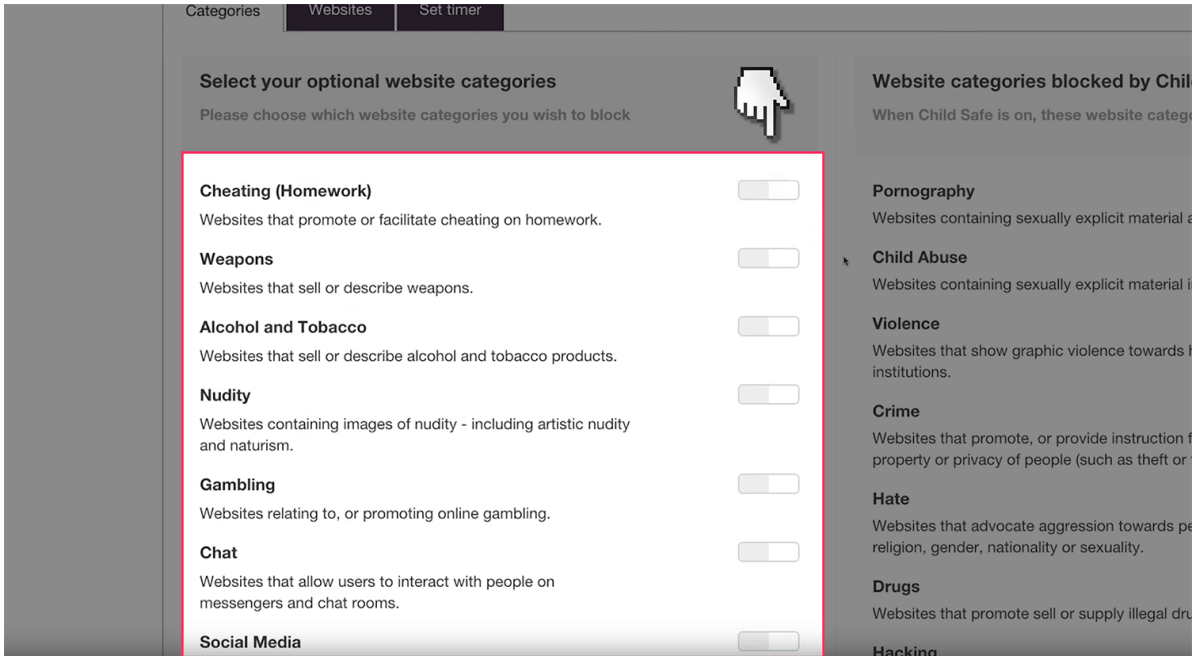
Categories | Websites | Set timer

Select your optional website categories

Please choose which website categories you wish to block

Cheating (Homework)

Websites that promote or facilitate cheating on homework.

Weapons

Websites that sell or describe weapons.

Alcohol and Tobacco

Websites that sell or describe alcohol and tobacco products.

Nudity

Websites containing images of nudity - including artistic nudity and naturism.

Gambling

Websites relating to, or promoting online gambling.

Chat

Websites that allow users to interact with people on messengers and chat rooms.

Social Media

Website categories blocked by Chil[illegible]

When Child Safe is on, these website categ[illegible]

Pornography

Websites containing sexually explicit material a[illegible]

Child Abuse

Websites containing sexually explicit material i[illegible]

Violence

Websites that show graphic violence towards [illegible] institutions.

Crime

Websites that promote, or provide instruction f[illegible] property or privacy of people (such as theft or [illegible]

Hate

Websites that advocate aggression towards pe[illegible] religion, gender, nationality or sexuality.

Drugs

Websites that promote sell or supply illegal dru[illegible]

Hacking